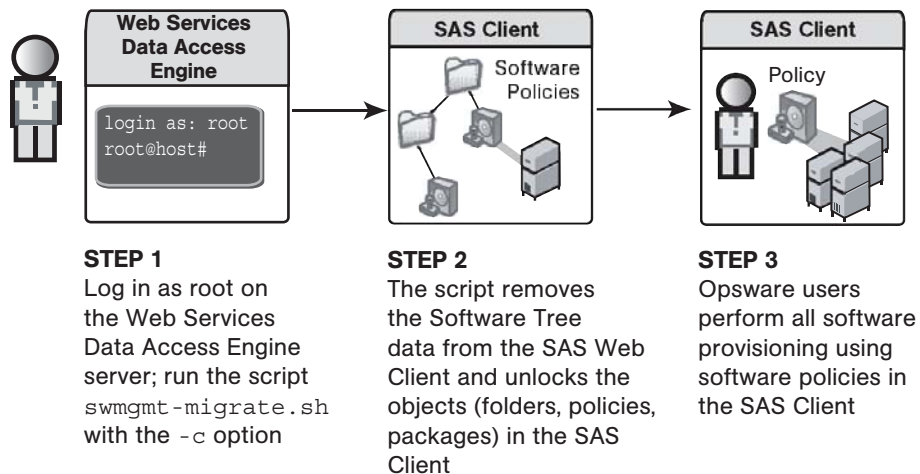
Web Services Data Access Engine

login as: root
root@host#

SAS Client

Software Policies

SAS Client

Policy

STEP 1
Log in as root on the Web Services Data Access Engine server; run the script swmgmt-migrate.sh with the -c option

STEP 2
The script removes the Software Tree data from the SAS Web Client and unlocks the objects (folders, policies, packages) in the SAS Client

STEP 3
Opsware users perform all software provisioning using software policies in the SAS Client